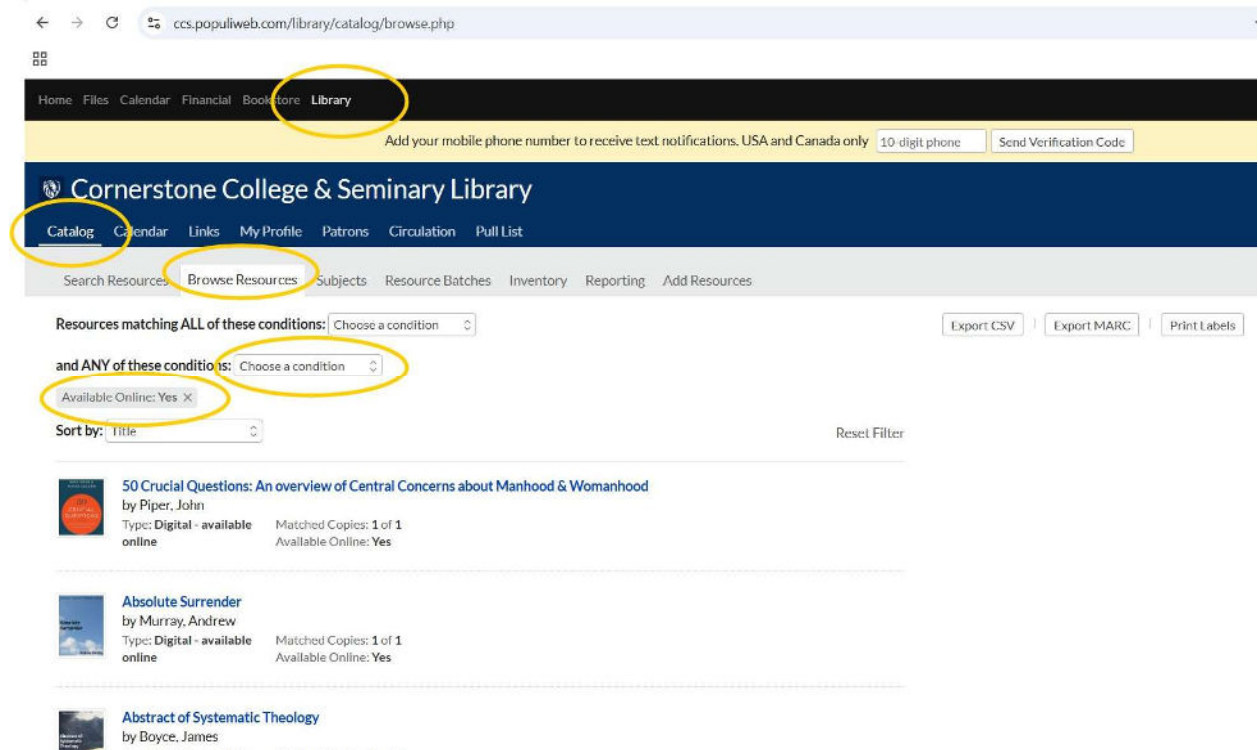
ccs.populiweb.com/library/catalog/browse.php

Home Files Calendar Financial Bookstore Library

Add your mobile phone number to receive text notifications. USA and Canada only 10-digit phone Send Verification Code

Cornerstone College & Seminary Library

Catalog Calendar Links My Profile Patrons Circulation Pull List

Search Resources Browse Resources Subjects Resource Batches Inventory Reporting Add Resources

Resources matching ALL of these conditions: Choose a condition

Export CSV Export MARC Print Labels

and ANY of these conditions: Choose a condition

Available Online: Yes ×

Sort by: Title

Reset Filter

50 Crucial Questions: An overview of Central Concerns about Manhood & Womanhood
by Piper, John
Type: Digital - available online
Matched Copies: 1 of 1
Available Online: Yes

Absolute Surrender
by Murray, Andrew
Type: Digital - available online
Matched Copies: 1 of 1
Available Online: Yes

Abstract of Systematic Theology
by Boyce, James